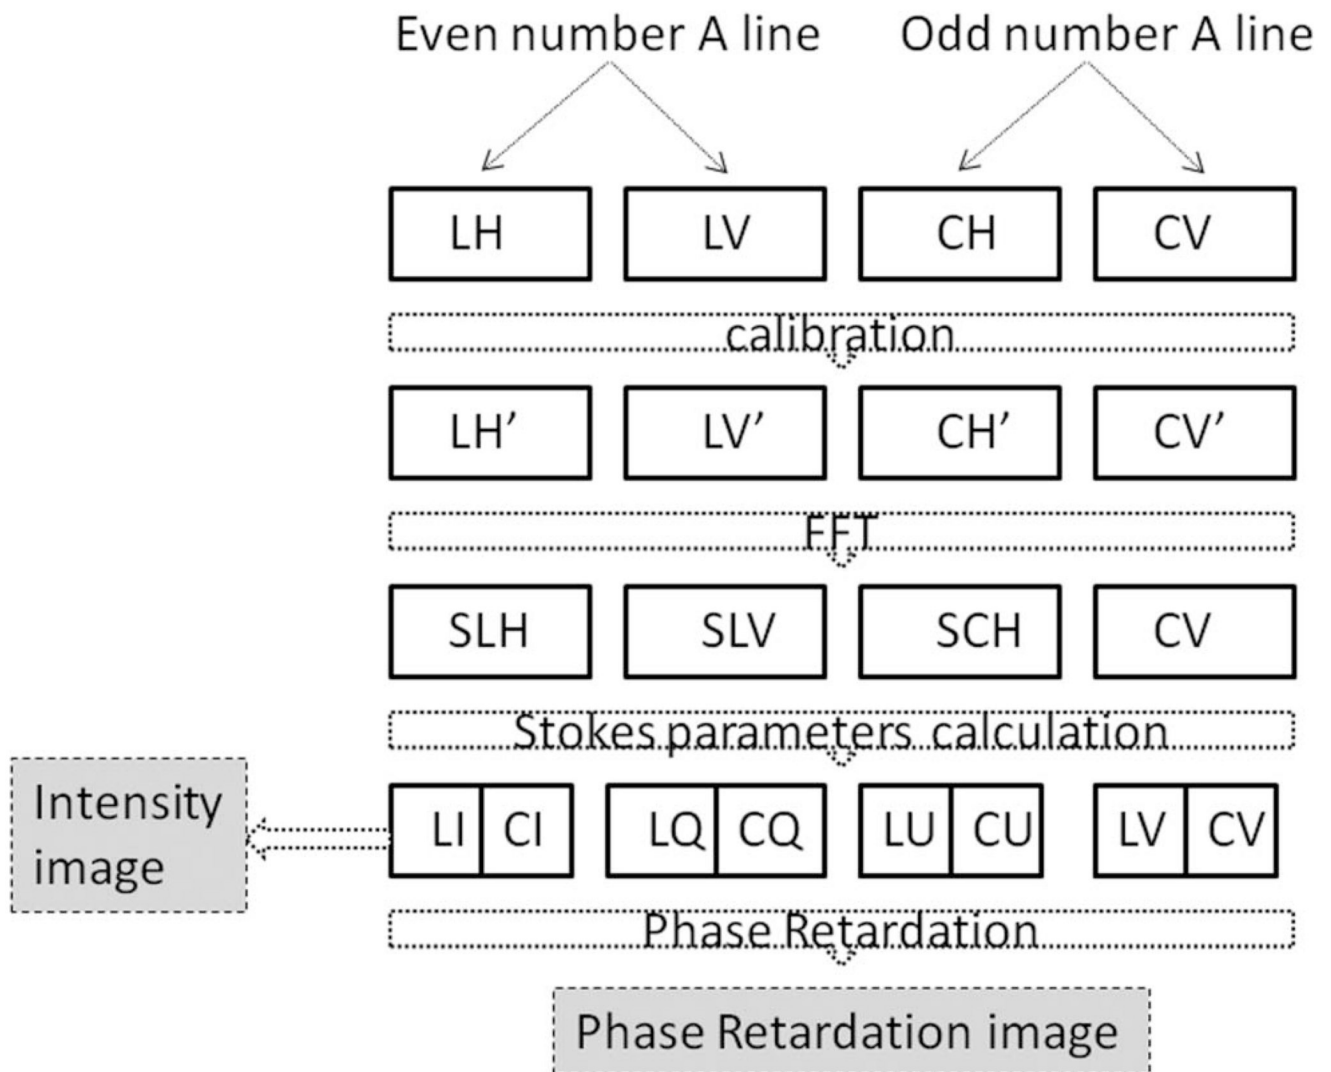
Even number A line

Odd number A line

LH

LV

CH

CV

calibration

LH’

LV’

CH’

CV’

FFT

SLH

SLV

SCH

CV

Stokes parameters calculation

Intensity image

LI

CI

LQ

CQ

LU

CU

LV

CV

Phase Retardation

Phase Retardation image